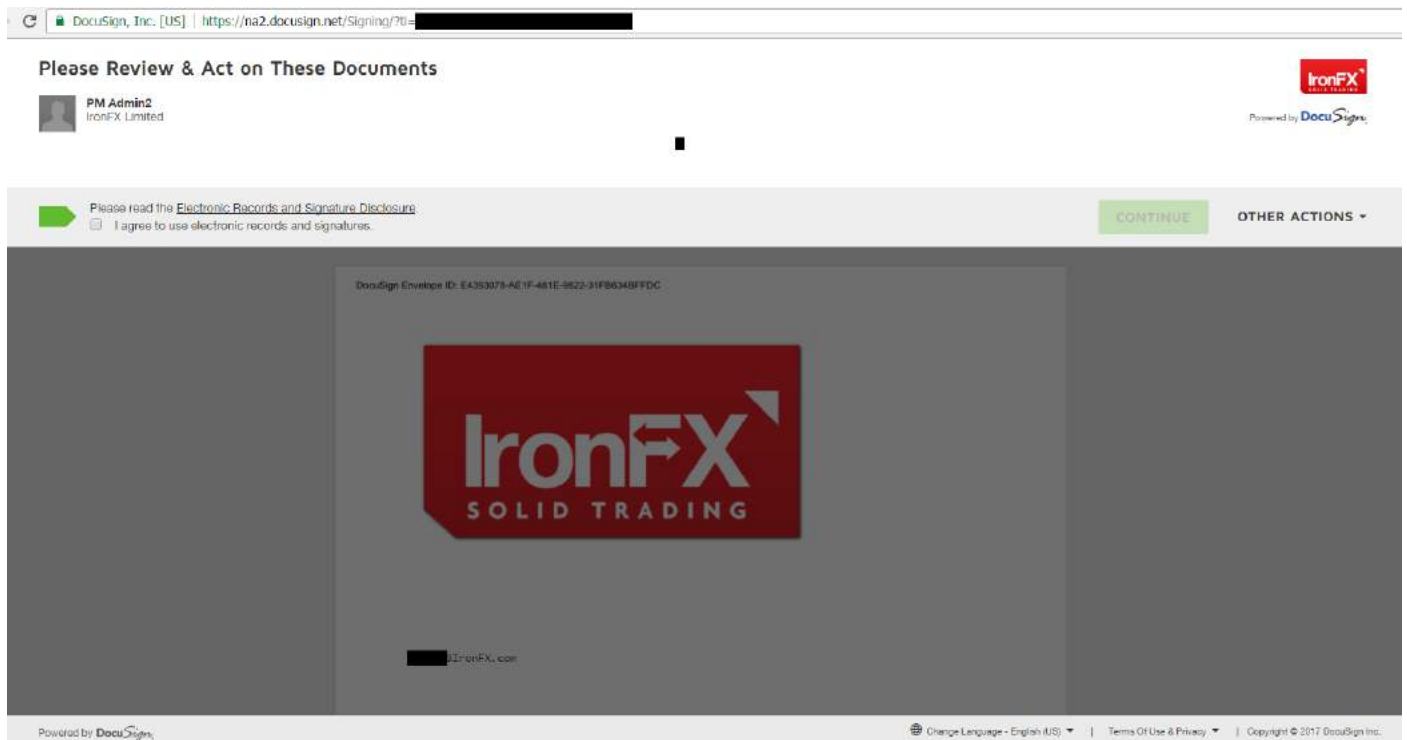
DocuSign, Inc. [US] | https://na2.docusign.net/Signing/?ti=

Please Review & Act on These Documents

PM Admin2
IronFX Limited

IronFX

Powered by DocuSign

Please read the Electronic Records and Signature Disclosure
I agree to use electronic records and signatures.

CONTINUE

OTHER ACTIONS

DocuSign Envelope ID: E43S3078-AE1F-461E-9822-31FB634BFFDC

IronFX
SOLID TRADING

@IronFX.com

Powered by DocuSign

Change Language - English (US) | Terms Of Use & Privacy | Copyright © 2017 DocuSign Inc.